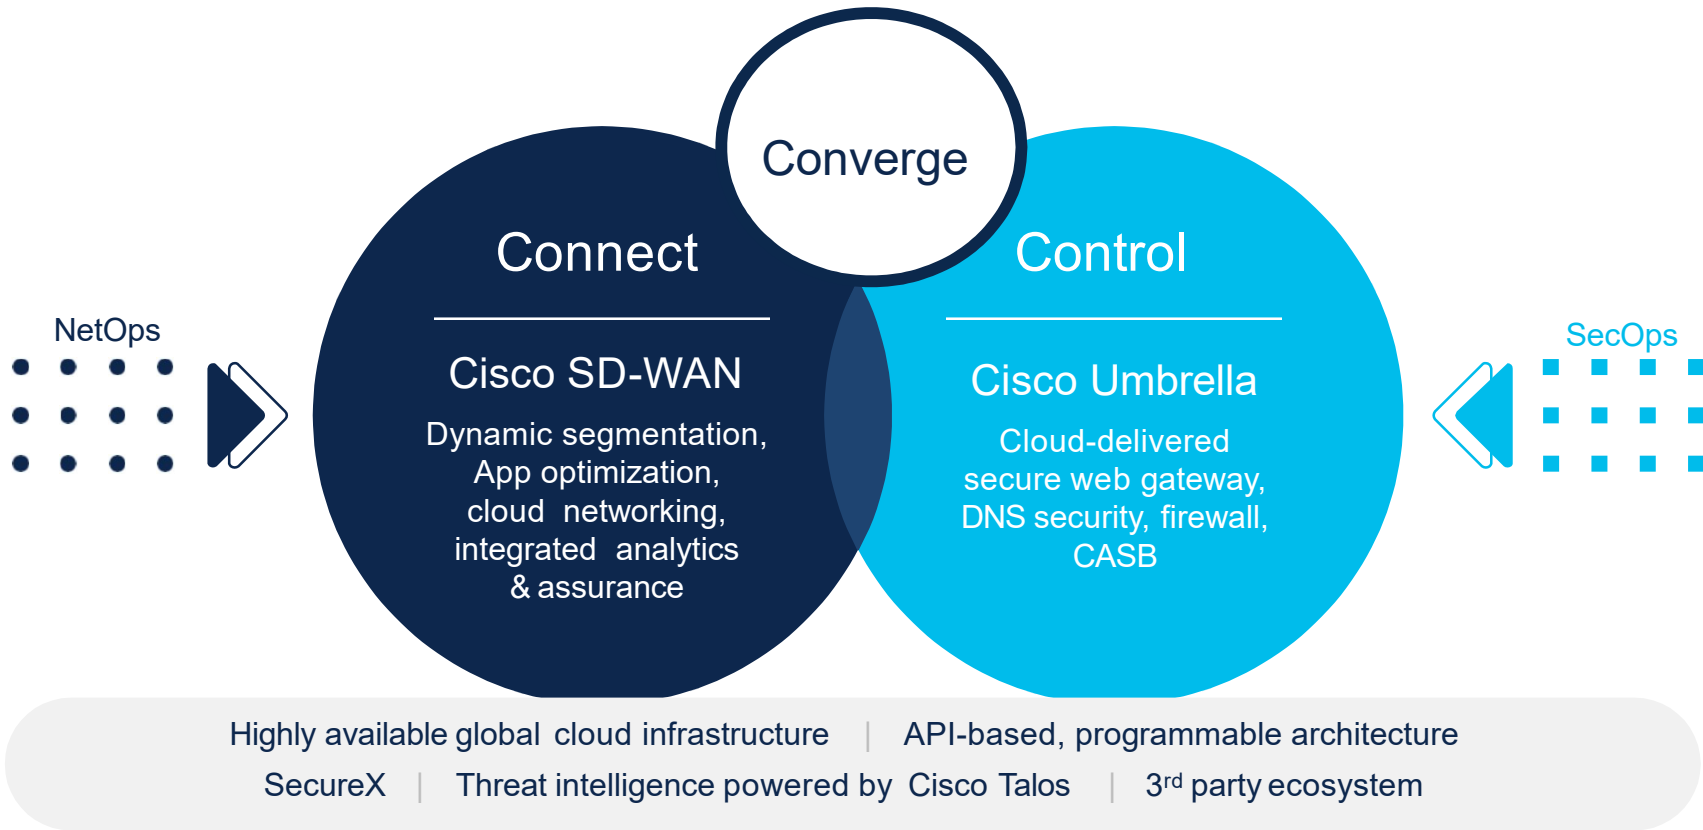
Converge

NetOps

Connect

Cisco SD-WAN

Dynamic segmentation, App optimization, cloud networking, integrated analytics & assurance

Control

Cisco Umbrella

Cloud-delivered secure web gateway, DNS security, firewall, CASB

SecOps

Highly available global cloud infrastructure | API-based, programmable architecture

SecureX | Threat intelligence powered by Cisco Talos | 3$^{rd}$ party ecosystem